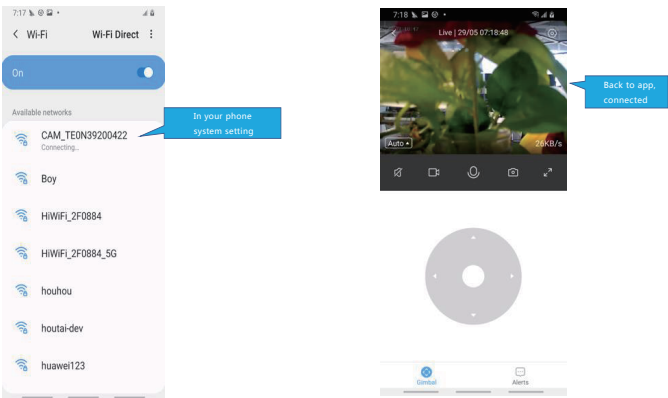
7:17

< Wi-Fi

Wi-Fi Direct

On

Available networks

CAM_TE0N39200422
Connecting...

In your phone system setting

Boy

HiWiFi_2F0884

HiWiFi_2F0884_5G

houhou

houtai-dev

huawei123

7:18

Live | 29/05 07:18:48

Back to app, connected

Auto

26KB/s

Gimbal

Alerts